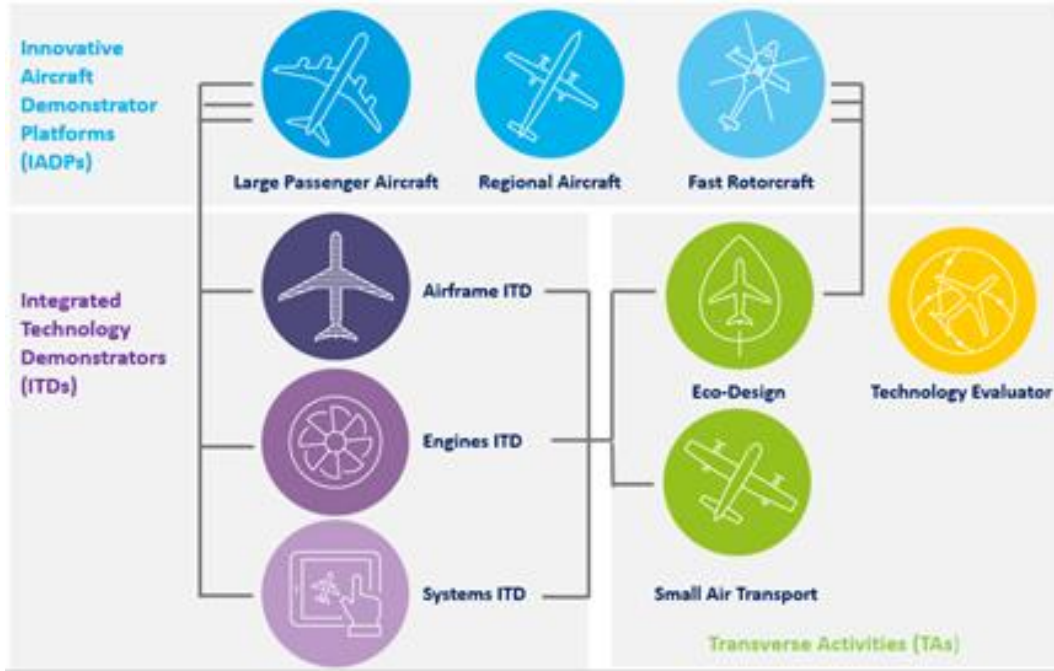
Innovative Aircraft Demonstrator Platforms (IADPs)

Large Passenger Aircraft

Regional Aircraft

Fast Rotorcraft

Integrated Technology Demonstrators (ITDs)

Airframe ITD

Engines ITD

Systems ITD

Eco-Design

Technology Evaluator

Small Air Transport

Transverse Activities (TAs)